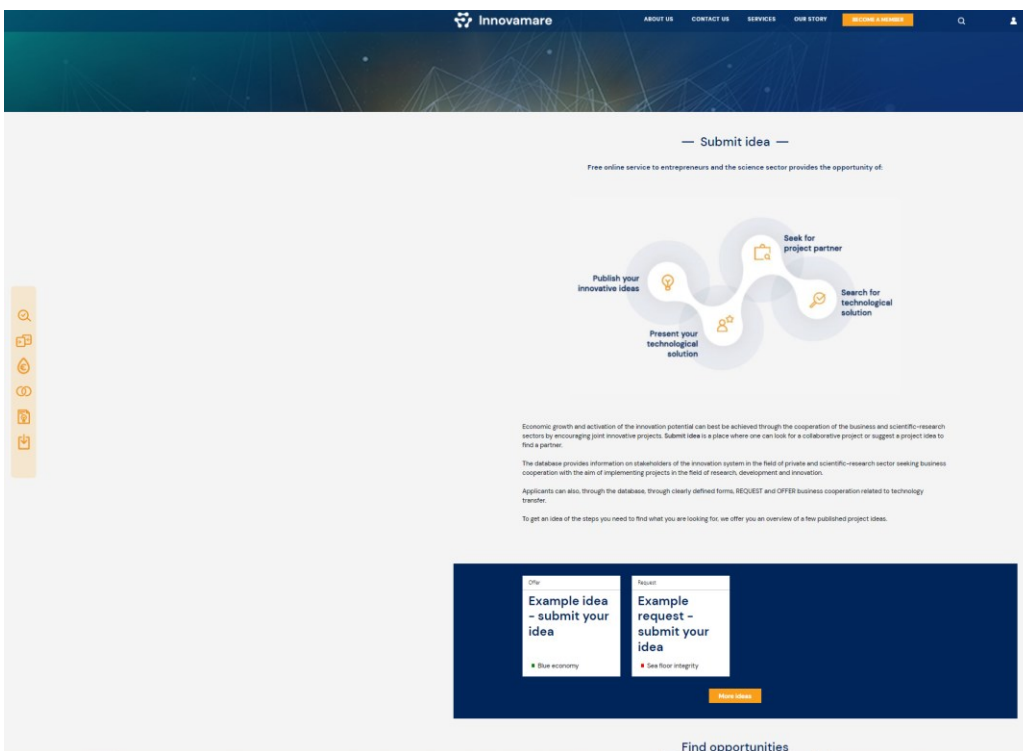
Innovamare

ABOUT US CONTACT US SERVICES OUR STORY BECOME A MEMBER

— Submit idea —

Free online service to entrepreneurs and the science sector provides the opportunity of:

Seek for project partner

Publish your innovative ideas

Search for technological solution

Present your technological solution

Economic growth and activation of the innovation potential can best be achieved through the cooperation of the business and scientific-research sectors by encouraging joint innovative projects. Submit idea is a place where one can look for a collaborative project or suggest a project idea to find a partner.

The database provides information on stakeholders of the innovation system in the field of private and scientific-research sector seeking business cooperation with the aim of implementing projects in the field of research, development and innovation.

Applicants can also, through the database, through clearly defined forms, REQUEST and OFFER business cooperation related to technology transfer.

To get an idea of the steps you need to find what you are looking for, we offer you an overview of a few published project ideas.

Offer

Example idea - submit your idea

Blue economy

Request

Example request - submit your idea

Sea floor integrity

More ideas

Find opportunities